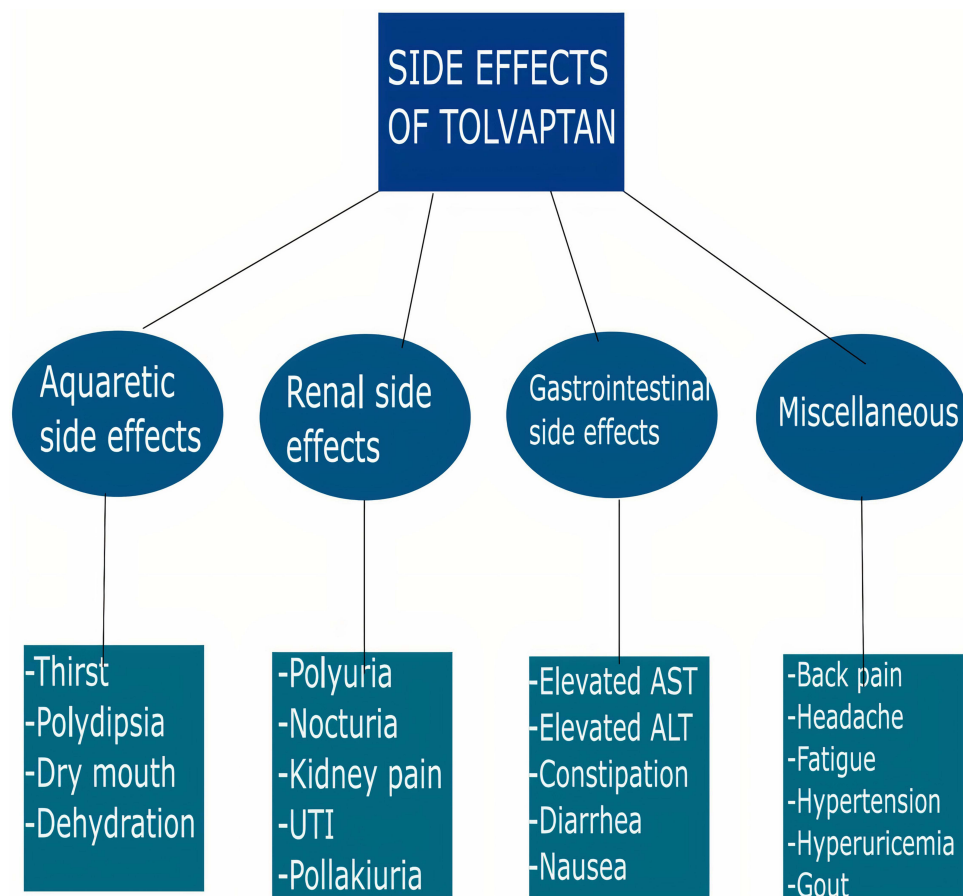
SIDE EFFECTS OF TOLVAPTAN

Aquaretic side effects

Renal side effects

Gastrointestinal side effects

Miscellaneous

-Thirst
-Polydipsia
-Dry mouth
-Dehydration

-Polyuria
-Nocturia
-Kidney pain
-UTI
-Pollakiuria

-Elevated AST
-Elevated ALT
-Constipation
-Diarrhea
-Nausea

-Back pain
-Headache
-Fatigue
-Hypertension
-Hyperuricemia
-Gout